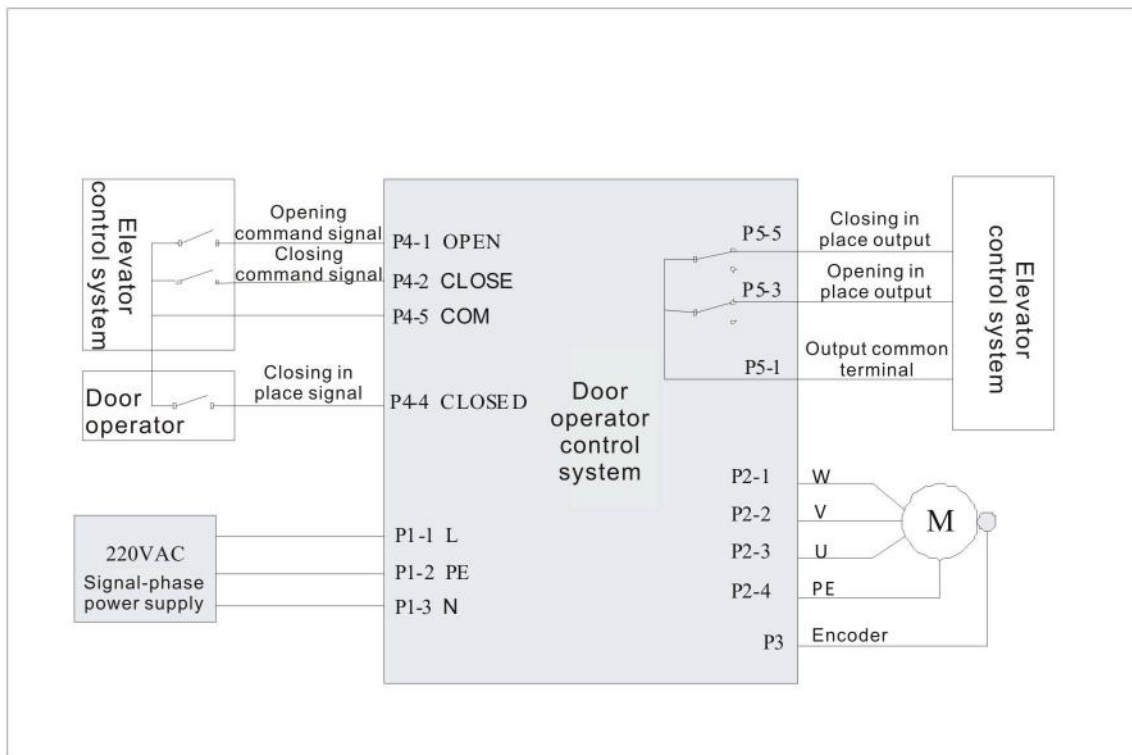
Elevator control system

Opening command signal
P4-1 OPEN
Closing command signal
P4-2 CLOSE
P4-5 COM

Door operator

Closing in place signal
P4-4 CLOSED

Door operator control system

P5-5
Closing in place output
P5-3
Opening in place output
P5-1
Output common terminal

Elevator control system

220VAC
Signal-phase power supply

P1-1 L
P1-2 PE
P1-3 N

P2-1 W
P2-2 V
P2-3 U
P2-4 PE
P3 Encoder

M